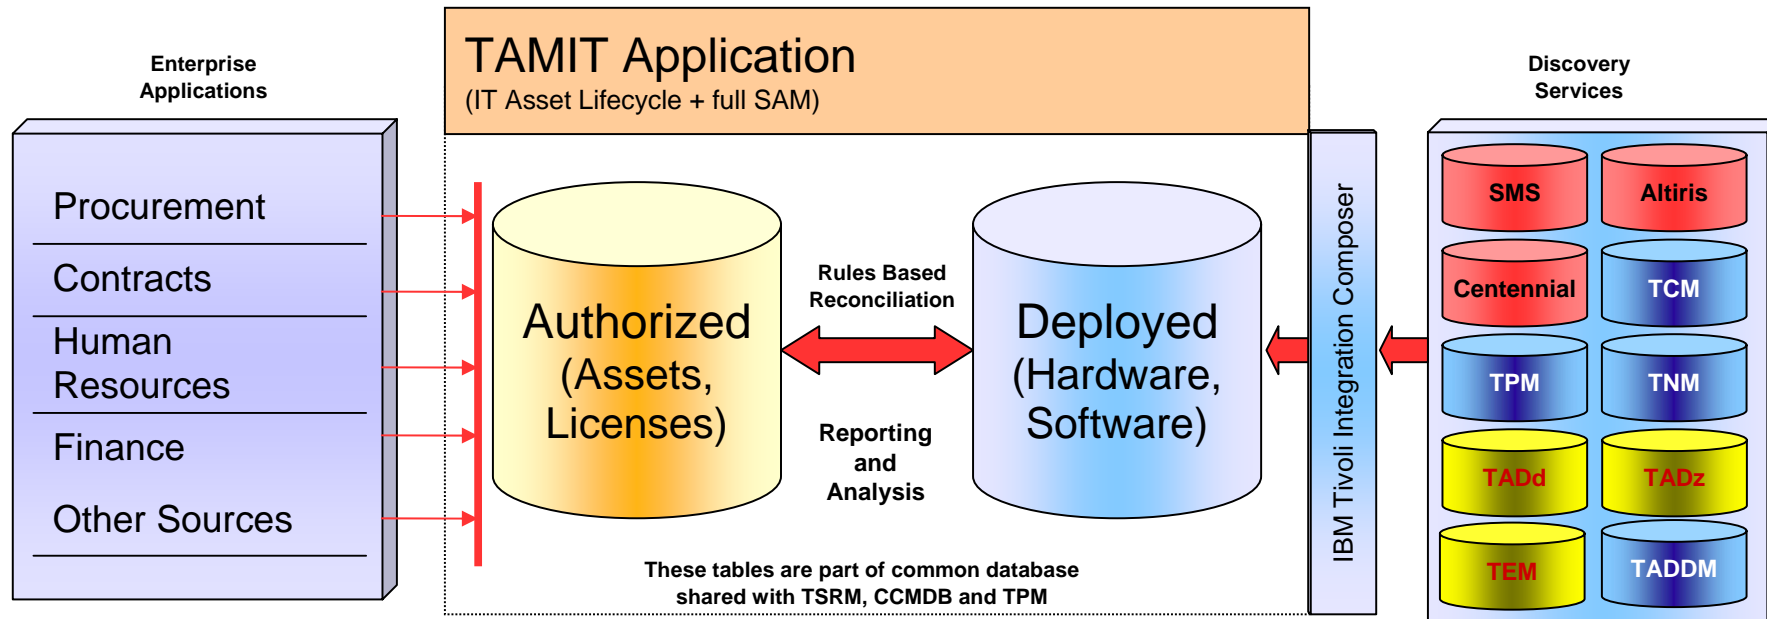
Enterprise Applications

Procurement

Contracts

Human Resources

Finance

Other Sources

TAMIT Application
(IT Asset Lifecycle + full SAM)

Authorized (Assets, Licenses)

Rules Based Reconciliation

Reporting and Analysis

Deployed (Hardware, Software)

These tables are part of common database shared with TSRM, CCMDB and TPM

IBM Tivoli Integration Composer

Discovery Services

SMS

Altiris

Centennial

TCM

TPM

TNM

TADd

TADz

TEM

TADDM